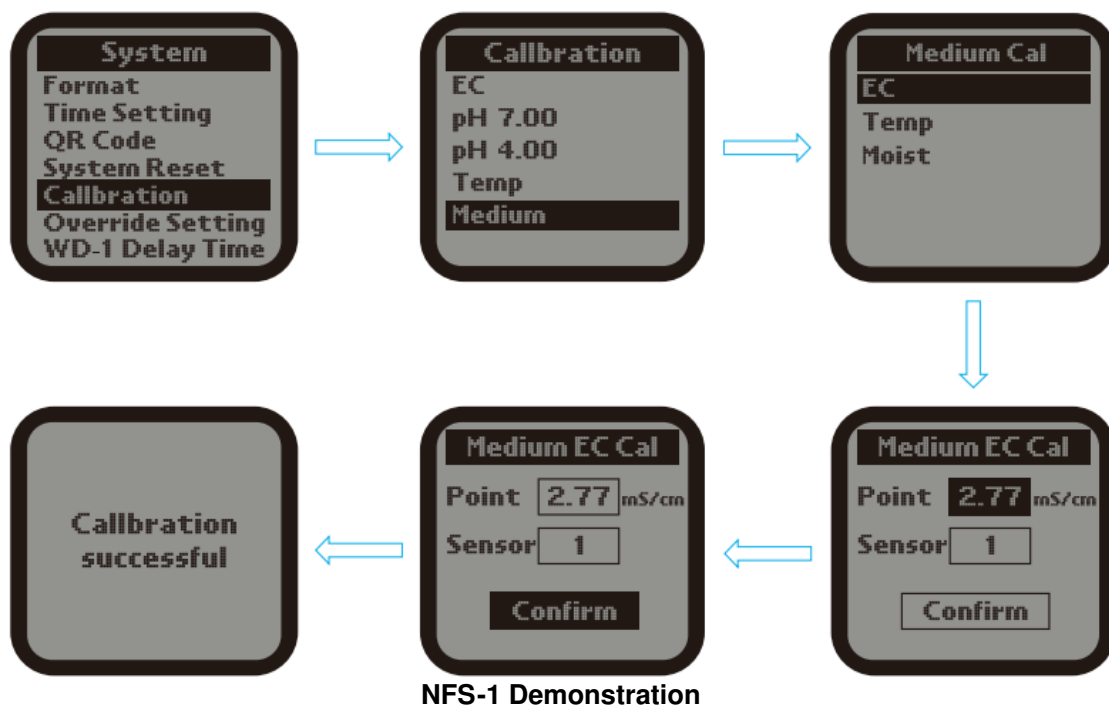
System
Format
Time Setting
QR Code
System Reset
Callbration
Override Setting
WD-1 Delay Time

Callbration
EC
pH 7.00
pH 4.00
Temp
Medium

Medium Cal
EC
Temp
Moist

Medium EC Cal
Point 2.77 mS/cm
Sensor 1
Confirm

Medium EC Cal
Point 2.77 mS/cm
Sensor 1
Confirm

Callbration successful

NFS-1 Demonstration